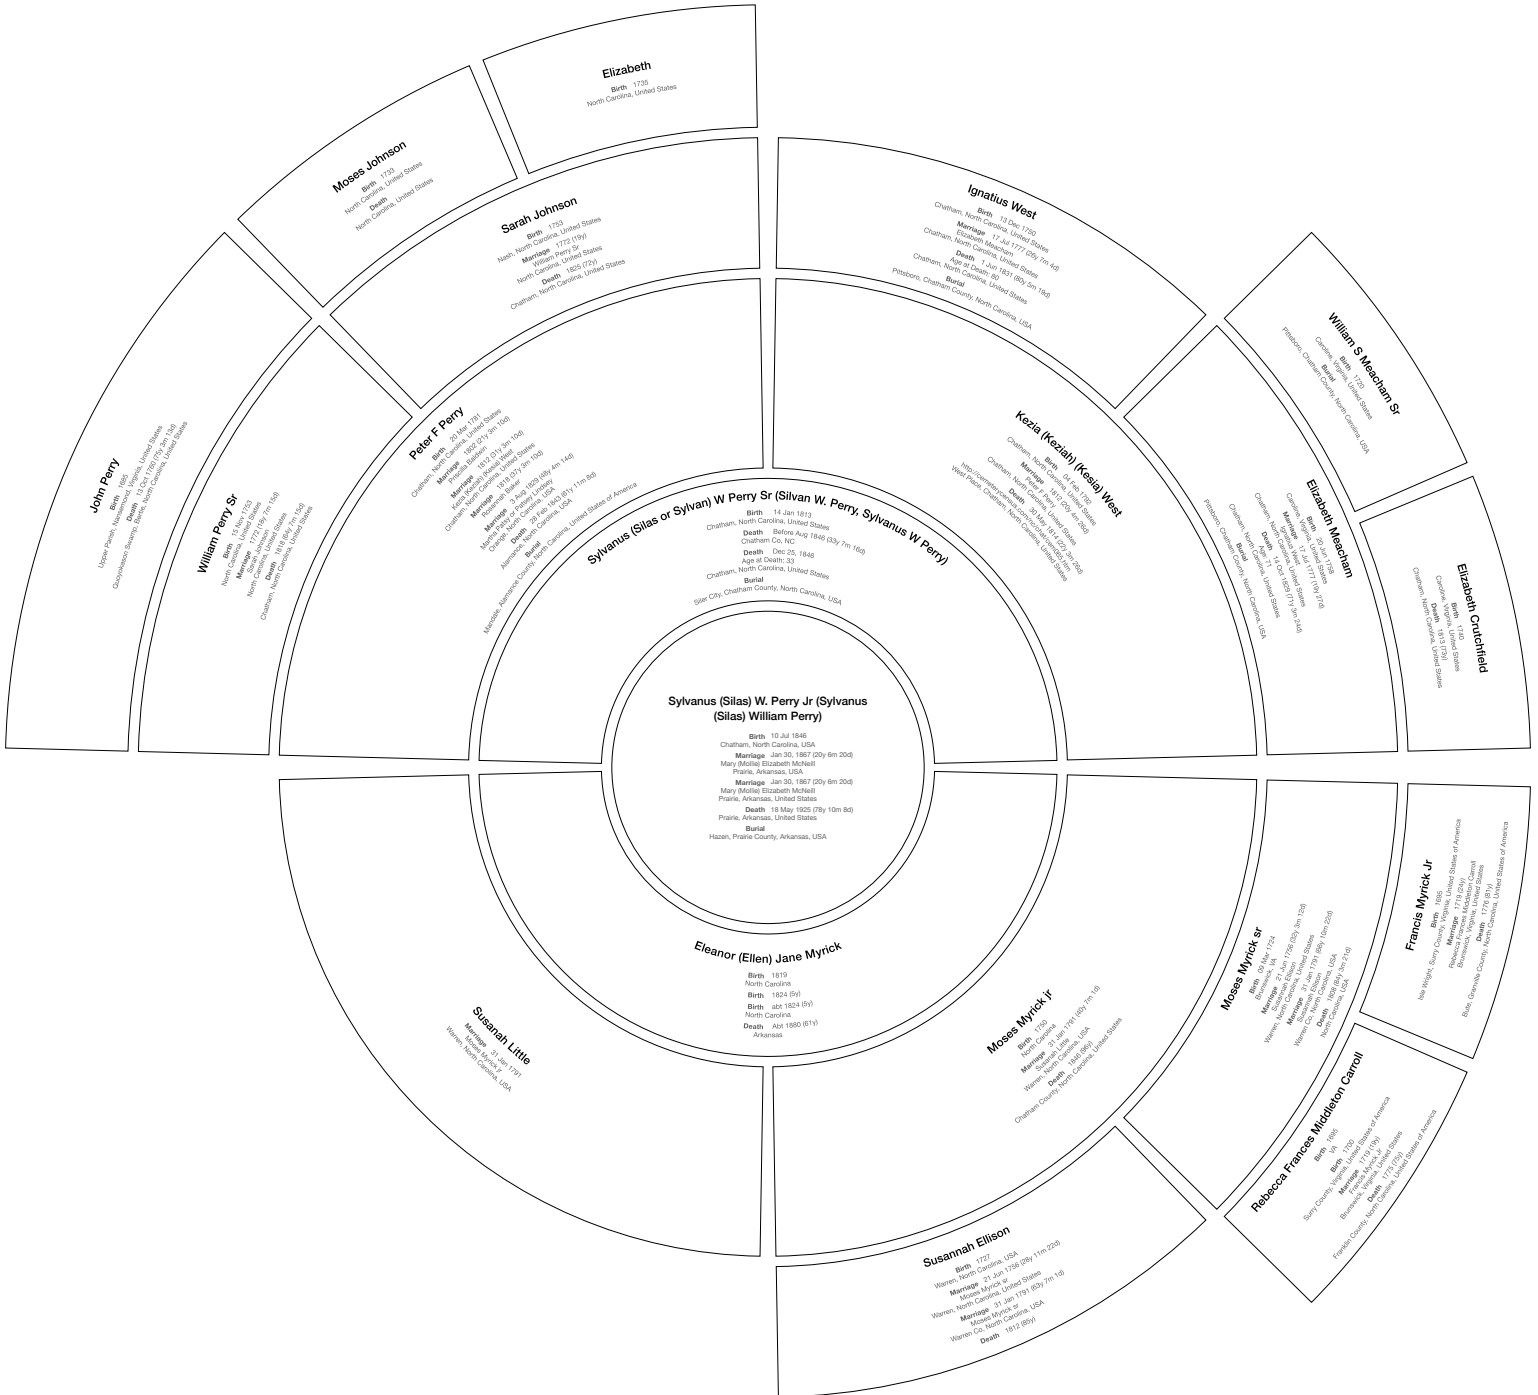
Sylvanus (Silas) W. Perry Jr (Sylvanus (Silas) William Perry)

Birth 10 Jul 1846
Chatham, North Carolina, USA
Marriage Jan 30, 1867 (20y 6m 20d)
Mary (Mollie) Elizabeth McNeill
Prairie, Arkansas, USA
Marriage Jan 30, 1867 (20y 6m 20d)
Mary (Mollie) Elizabeth McNeill
Prairie, Arkansas, United States
Death 18 May 1925 (78y 10m 8d)
Prairie, Arkansas, United States
Burial
Hazen, Prairie County, Arkansas, USA

Sylvanus (Silas or Sylvan) W Perry Sr (Silvan W. Perry, Sylvanus W Perry)

Birth 14 Jan 1813
Chatham, North Carolina, United States
Marriage
Chatham Co, NC
Death Before Aug 1846 (33y 7m 16d)
Death Dec 25, 1846
Age at Death: 33
Chatham, North Carolina, United States
Burial
Siler City, Chatham County, North Carolina, USA

Eleanor (Ellen) Jane Myrick

Birth 1819
North Carolina
Birth 1824 (5y)
Birth abt 1824 (5y)
North Carolina
Death Abt 1880 (61y)
Arkansas

Peter F Perry

Birth 20 Mar 1781
Chatham, North Carolina, United States
Marriage 1802 (21y 3m 10d)
Priscilla Baldwin
Marriage 1812 (31y 3m 10d)
Kezia (Keziah) (Kesia) West
Chatham, North Carolina, United States
Marriage 1818 (37y 3m 10d)
Rosannah Baker
Marriage 3 Aug 1829 (48y 4m 14d)
Martha (Patsey or Patsy) Lindley
Orange, North Carolina, USA
Death 28 Feb 1843 (61y 11m 8d)
Alamance, North Carolina, United States of America
Burial
Mandale, Alamance County, North Carolina, United States of America

Kezia (Keziah) (Kesia) West

Birth 04 Feb 1792
Chatham, North Carolina, United States
Marriage 1812 (20y 4m 26d)
Peter F Perry
Chatham, North Carolina, United States
Death 30 May 1814 (22y 3m 26d)
http://cemeteryrecords.net/nc/chatham/westplace.htm
West Place Chatham, North Carolina, United States

Susanah Little

Marriage 31 Jan 1791
Moses Myrick jr
Warren, North Carolina, USA

Moses Myrick jr

Birth 1750
North Carolina
Marriage 31 Jan 1791 (40y 7m 1d)
Susanah Little
Warren, North Carolina, USA
Death 1846 (96y)
Chatham County, North Carolina, United States

John Perry

Birth 1685
Upper Parish, Nansemond, Virginia, United States
Death 13 Oct 1760 (75y 3m 5d)
Quotyokeson Swamp, Bertie, North Carolina, United States

William Perry Sr

Birth 15 Nov 1753
North Carolina, USA
Marriage 1772 (18y 7m 15d)
Sarah Johnson
North Carolina, United States
Death 1818 (64y 7m 15d)
Chatham, North Carolina, United States

Sarah Johnson

Birth 1753
Nash, North Carolina, United States
Marriage 1772 (19y)
William Perry Sr
North Carolina, United States
Death 1825 (72y)
Chatham, North Carolina, United States

Moses Johnson

Birth 1733
North Carolina, United States
Death
North Carolina, United States

Elizabeth

Birth 1735
North Carolina, United States

Ignatius West

Birth 13 Dec 1750
Chatham, North Carolina, United States
Marriage 17 Jul 1777 (26y 7m 4d)
Elizabeth Meacham
Chatham, North Carolina, United States
Death 1 Jun 1831 (80y 5m 19d)
Age at Death: 80
Chatham, North Carolina, United States
Burial
Pittsboro, Chatham County, North Carolina, USA

Elizabeth Meacham

Birth 20 Jun 1758
Caroline, Virginia, United States
Marriage 17 Jul 1777 (19y 27d)
Ignatius West
Chatham, North Carolina, United States
Death Age: 71 14 Oct 1829 (71y 3m 24d)
Chatham, North Carolina, United States
Burial
Pittsboro, Chatham County, North Carolina, USA

William S Meacham Sr

Birth 1720
Caroline, Virginia, United States
Burial
Pittsboro, Chatham County, North Carolina, USA

Elizabeth Crutchfield

Birth 1740
Caroline, Virginia, United States
Death 1813 (73y)
Chatham, North Carolina, United States

Moses Myrick sr

Birth 09 Mar 1724
Brunswick, VA
Marriage 21 Jun 1756 (32y 3m 12d)
Susannah Ellison
Warren, North Carolina, United States
Marriage 31 Jan 1791 (66y 10m 22d)
Susannah Ellison
Warren Co, North Carolina, USA
Death 1808 (84y 3m 21d)
North Carolina, USA

Francis Myrick Jr

Birth 1695
Isle Wright, Surry County, Virginia, United States of America
Marriage 1719 (24y)
Rebecca Frances Middleton Carroll
Brunswick, Virginia, United States
Death 1776 (81y)
Bute, Granville County, North Carolina, United States of America

Rebecca Frances Middleton Carroll

Birth 1686
VA
Birth 1700
Surry County, Virginia, United States of America
Marriage 1719 (19y)
Francis Myrick Jr
Brunswick, Virginia, United States
Death 1775 (75y)
Franklin County, North Carolina, United States of America

Susannah Ellison

Birth 1727
Warren, North Carolina, USA
Marriage 21 Jun 1756 (28y 11m 22d)
Moses Myrick sr
Warren, North Carolina, United States
Marriage 31 Jan 1791 (63y 7m 1d)
Moses Myrick sr
Warren Co, North Carolina, USA
Death 1812 (85y)